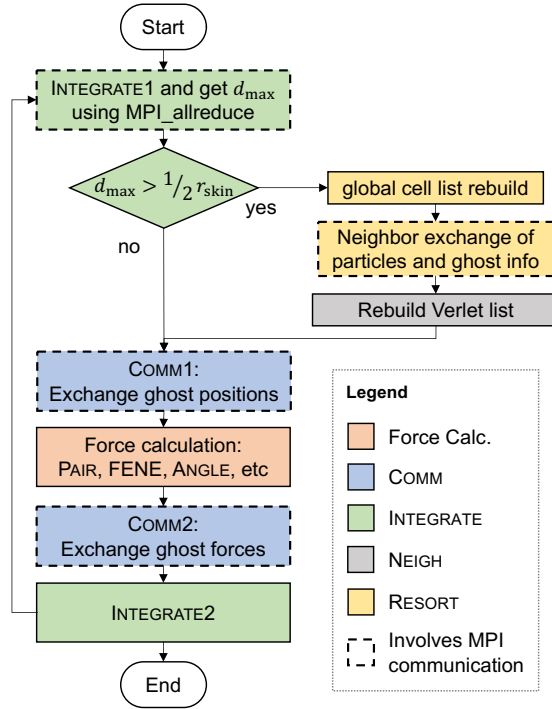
Start

INTEGRATE1 and get $d_{\max}$ using MPI_allreduce

$d_{\max} > {}^{1}/_{2}\, r_{\text{skin}}$

yes

no

global cell list rebuild

Neighbor exchange of particles and ghost info

Rebuild Verlet list

COMM1: Exchange ghost positions

Force calculation: PAIR, FENE, ANGLE, etc

COMM2: Exchange ghost forces

INTEGRATE2

End

Legend

Force Calc.

COMM

INTEGRATE

NEIGH

RESORT

Involves MPI communication